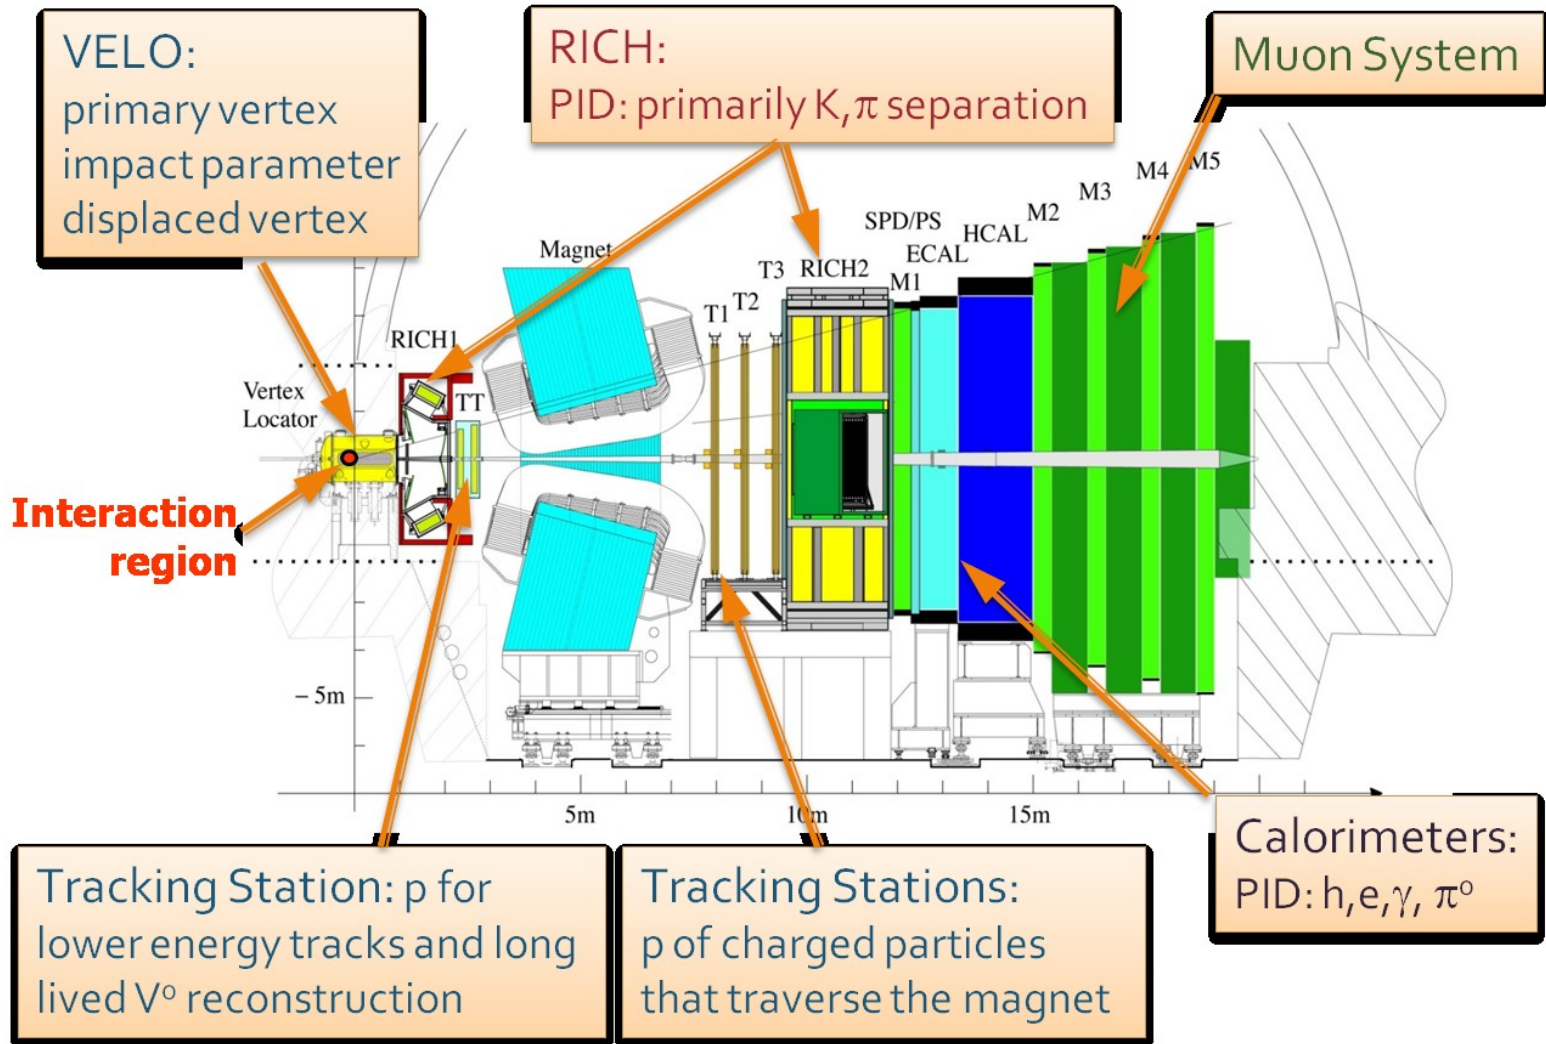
VELO:
primary vertex
impact parameter
displaced vertex

RICH:
PID: primarily K,$\pi$ separation

Muon System

M4 M5
M3
M2
SPD/PS
HCAL
ECAL
Magnet
T3 RICH2
M1
T1 T2
RICH1
Vertex Locator
TT

Interaction region

– 5m
5m
10m
15m

Calorimeters:
PID: h,e,$\gamma$, $\pi^o$

Tracking Station: p for lower energy tracks and long lived V$^o$ reconstruction

Tracking Stations:
p of charged particles that traverse the magnet